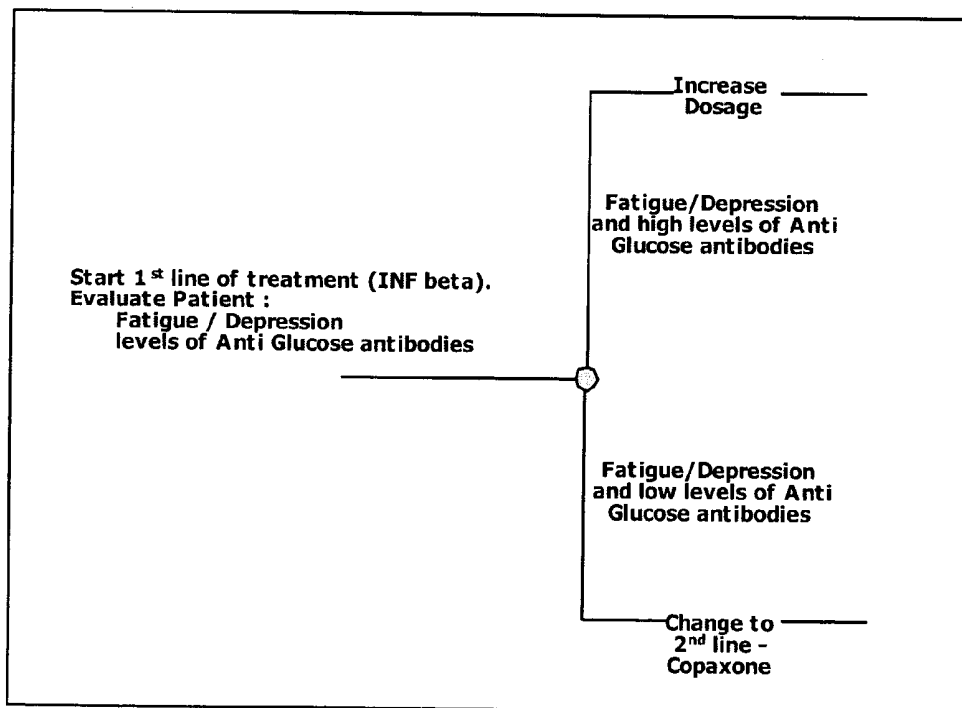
Increase Dosage

Fatigue/Depression and high levels of Anti Glucose antibodies

Start 1$^{st}$ line of treatment (INF beta).
Evaluate Patient :
Fatigue / Depression
levels of Anti Glucose antibodies

Fatigue/Depression and low levels of Anti Glucose antibodies

Change to 2$^{nd}$ line - Copaxone